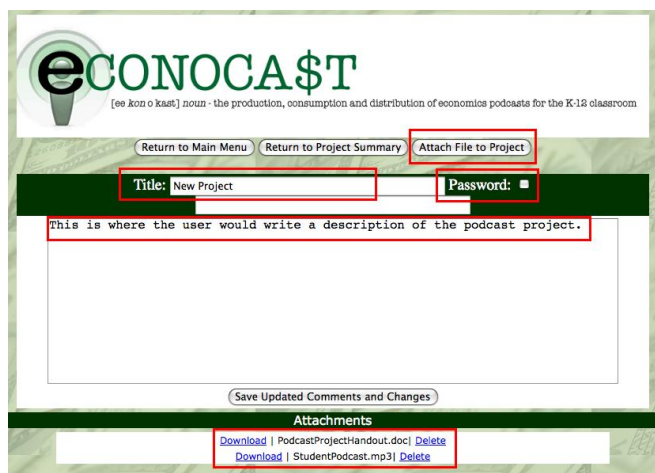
eCONOCA$T
[ee kon o kast] noun - the production, consumption and distribution of economics podcasts for the K-12 classroom

Return to Main Menu | Return to Project Summary | Attach File to Project

Title: New Project
Password:

This is where the user would write a description of the podcast project.

Save Updated Comments and Changes

Attachments
Download | PodcastProjectHandout.doc| Delete
Download | StudentPodcast.mp3| Delete